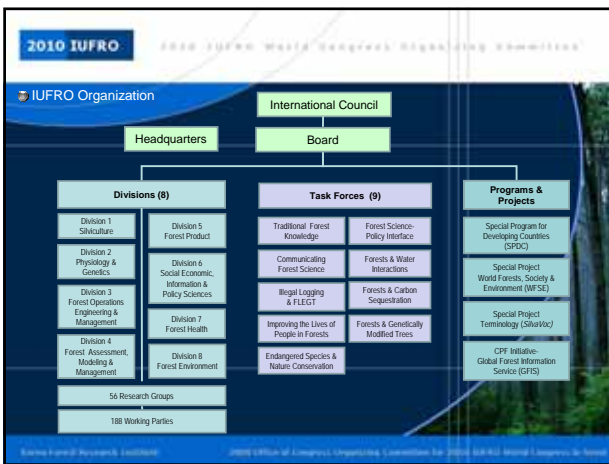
2010 IUFRO

2010 IUFRO World Congress Organizing Committee

IUFRO Organization

International Council

Headquarters

Board

Divisions (8)

Division 1 Silviculture

Division 2 Physiology & Genetics

Division 3 Forest Operations Engineering & Management

Division 4 Forest Assessment, Modeling & Management

Division 5 Forest Product

Division 6 Social Economic, Information & Policy Sciences

Division 7 Forest Health

Division 8 Forest Environment

56 Research Groups

188 Working Parties

Task Forces (9)

Traditional Forest Knowledge

Forest Science-Policy Interface

Communicating Forest Science

Forests & Water Interactions

Illegal Logging & FLEGT

Forests & Carbon Sequestration

Improving the Lives of People in Forests

Forests & Genetically Modified Trees

Endangered Species & Nature Conservation

Programs & Projects

Special Program for Developing Countries (SPDC)

Special Project World Forests, Society & Environment (WFSE)

Special Project Terminology (SilvaVoc)

CPF Initiative-Global Forest Information Service (GFIS)

Korea Forest Research Institute

2010 Office of Congress Organizing Committee for 2010 IUFRO World Congress in Seoul